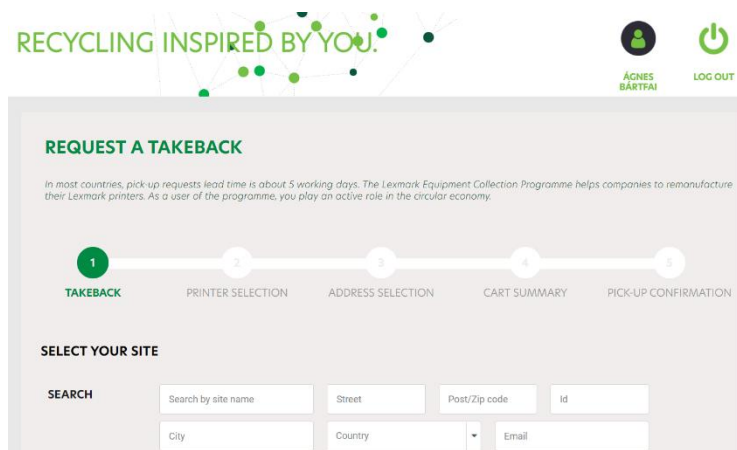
RECYCLING INSPIRED BY YOU.

ÁGNES BÁRTFAI

LOG OUT

REQUEST A TAKEBACK

In most countries, pick-up requests lead time is about 5 working days. The Lexmark Equipment Collection Programme helps companies to remanufacture their Lexmark printers. As a user of the programme, you play an active role in the circular economy.

1 TAKEBACK

2 PRINTER SELECTION

3 ADDRESS SELECTION

4 CART SUMMARY

5 PICK-UP CONFIRMATION

SELECT YOUR SITE

SEARCH

Search by site name

Street

Post/Zip code

Id

City

Country

Email